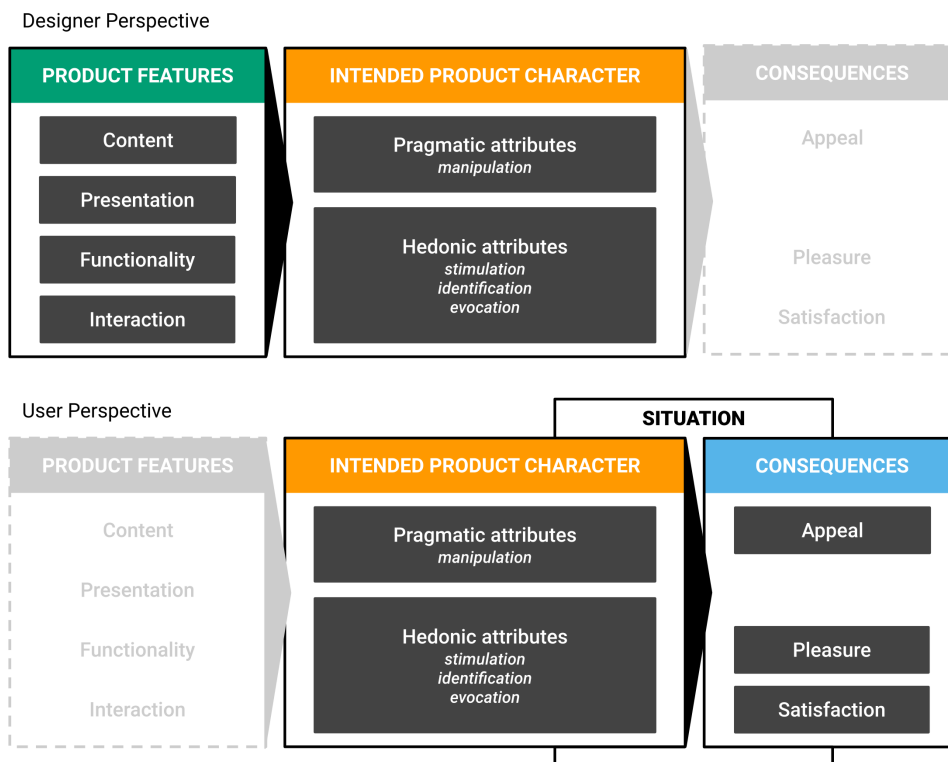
Designer Perspective

PRODUCT FEATURES

Content

Presentation

Functionality

Interaction

INTENDED PRODUCT CHARACTER

Pragmatic attributes
*manipulation*

Hedonic attributes
*stimulation*
*identification*
*evocation*

CONSEQUENCES

Appeal

Pleasure

Satisfaction

User Perspective

SITUATION

PRODUCT FEATURES

Content

Presentation

Functionality

Interaction

INTENDED PRODUCT CHARACTER

Pragmatic attributes
*manipulation*

Hedonic attributes
*stimulation*
*identification*
*evocation*

CONSEQUENCES

Appeal

Pleasure

Satisfaction